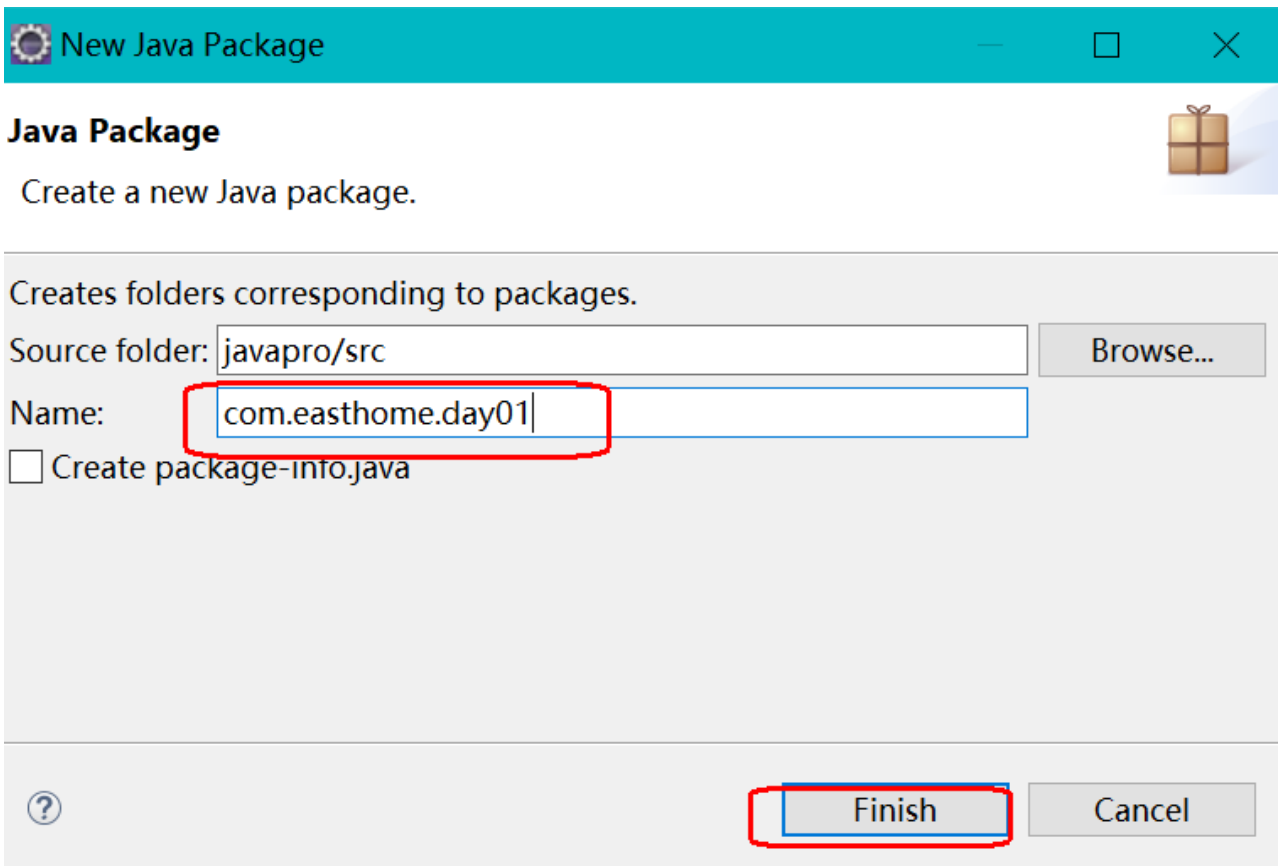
New Java Package

Java Package

Create a new Java package.

Creates folders corresponding to packages.

Source folder: javapro/src

Browse...

Name: com.easthome.day01

Create package-info.java

?

Finish

Cancel